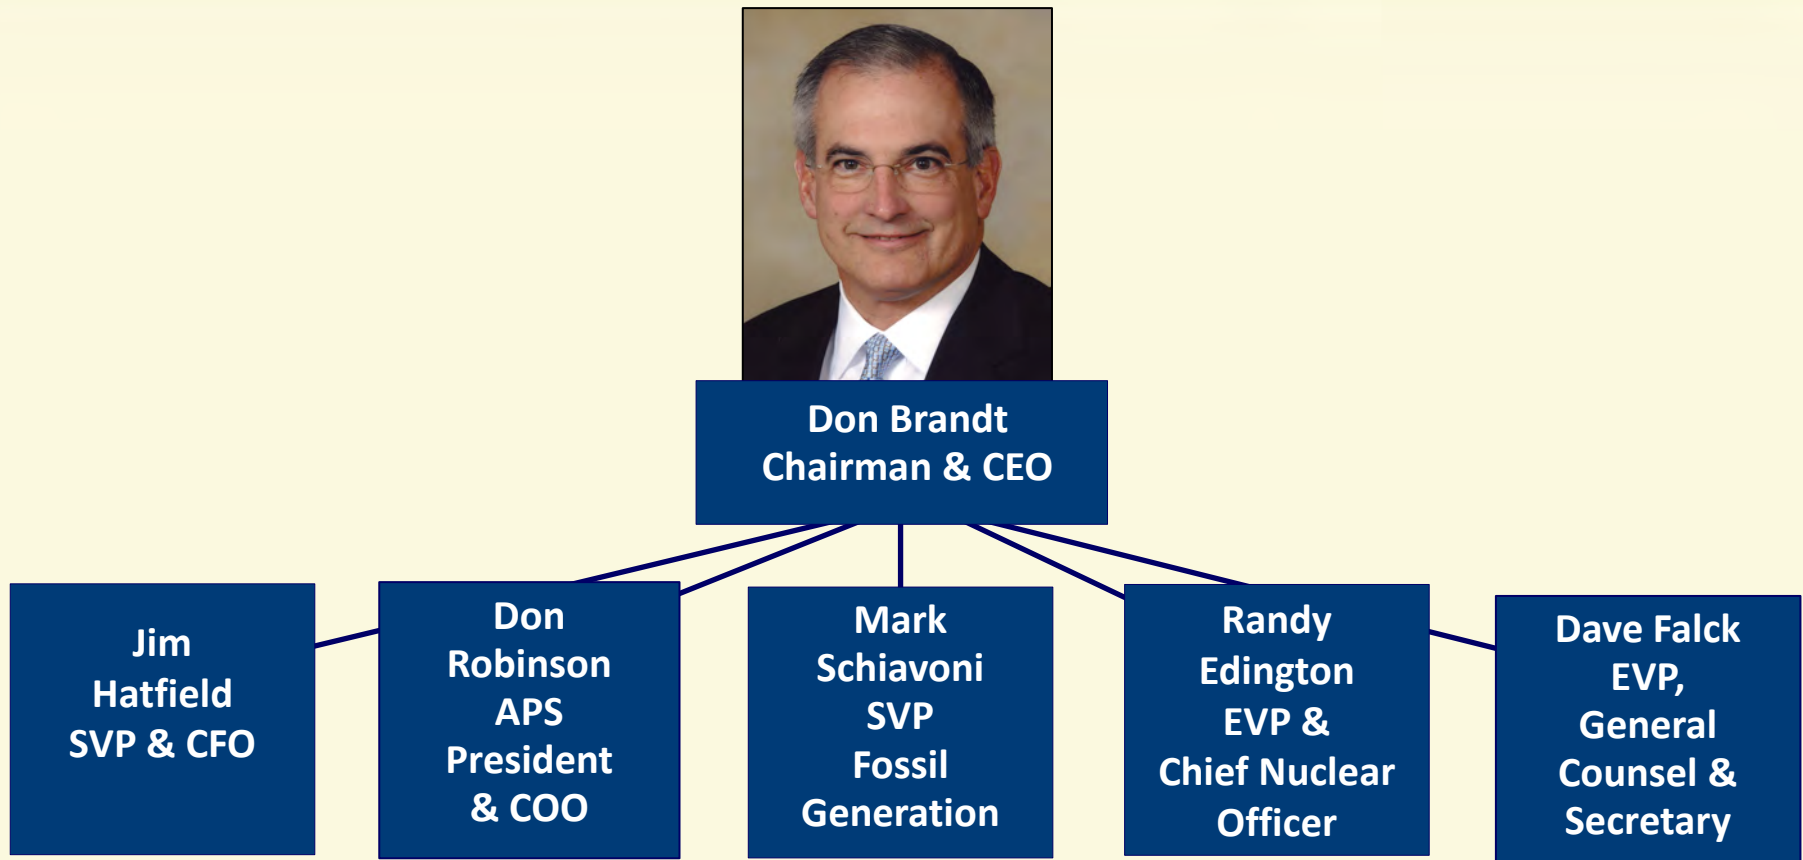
Don Brandt
Chairman & CEO

Jim
Hatfield
SVP & CFO

Don
Robinson
APS
President
& COO

Mark
Schiavoni
SVP
Fossil
Generation

Randy
Edington
EVP &
Chief Nuclear
Officer

Dave Falck
EVP,
General
Counsel &
Secretary